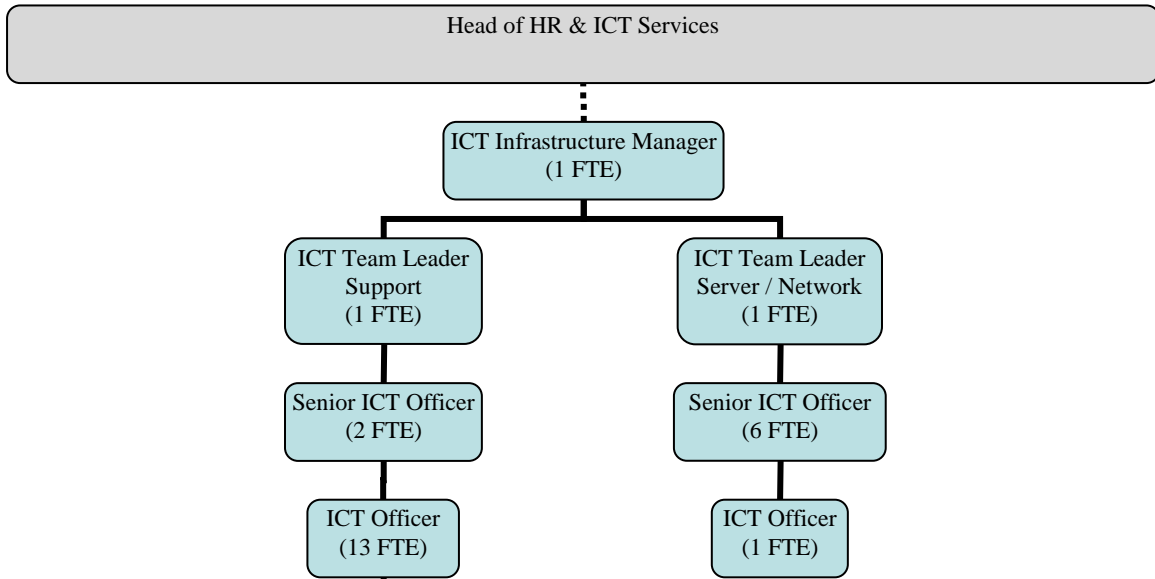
Head of HR & ICT Services

ICT Infrastructure Manager
(1 FTE)

ICT Team Leader
Support
(1 FTE)

Senior ICT Officer
(2 FTE)

ICT Officer
(13 FTE)

ICT Team Leader
Server / Network
(1 FTE)

Senior ICT Officer
(6 FTE)

ICT Officer
(1 FTE)